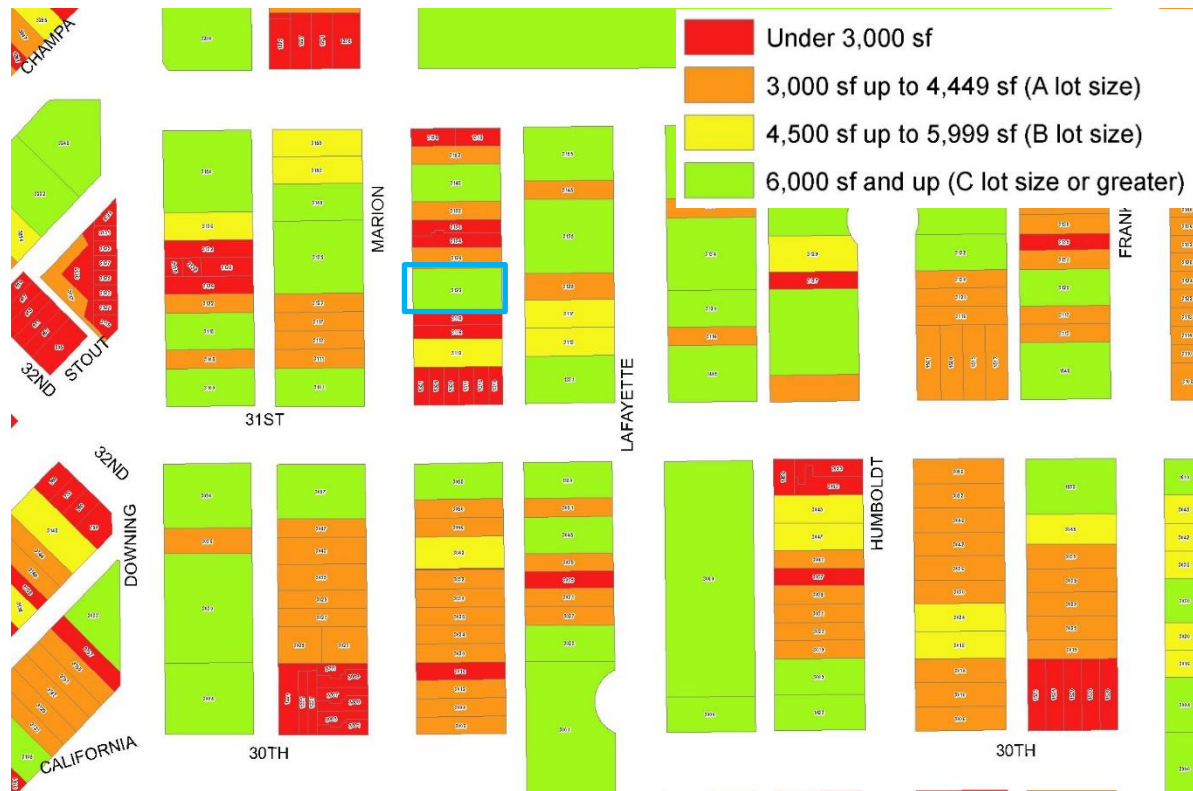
Under 3,000 sf
3,000 sf up to 4,449 sf (A lot size)
4,500 sf up to 5,999 sf (B lot size)
6,000 sf and up (C lot size or greater)

CHAMPA
MARION
FRANK
32ND
STOUT
31ST
LAFAYETTE
32ND
DOWNING
HUMBOLDT
CALIFORNIA
30TH
30TH